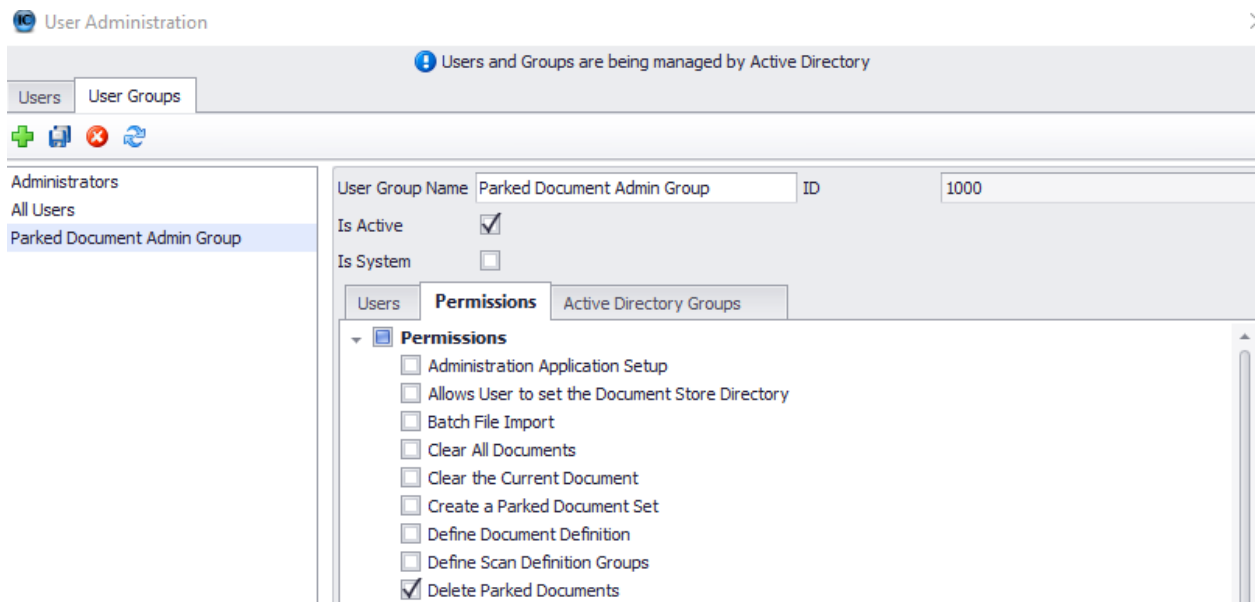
User Administration

Users and Groups are being managed by Active Directory

Users
User Groups

Administrators
All Users
Parked Document Admin Group

User Group Name Parked Document Admin Group
ID 1000
Is Active
Is System

Users
Permissions
Active Directory Groups

Permissions
Administration Application Setup
Allows User to set the Document Store Directory
Batch File Import
Clear All Documents
Clear the Current Document
Create a Parked Document Set
Define Document Definition
Define Scan Definition Groups
Delete Parked Documents